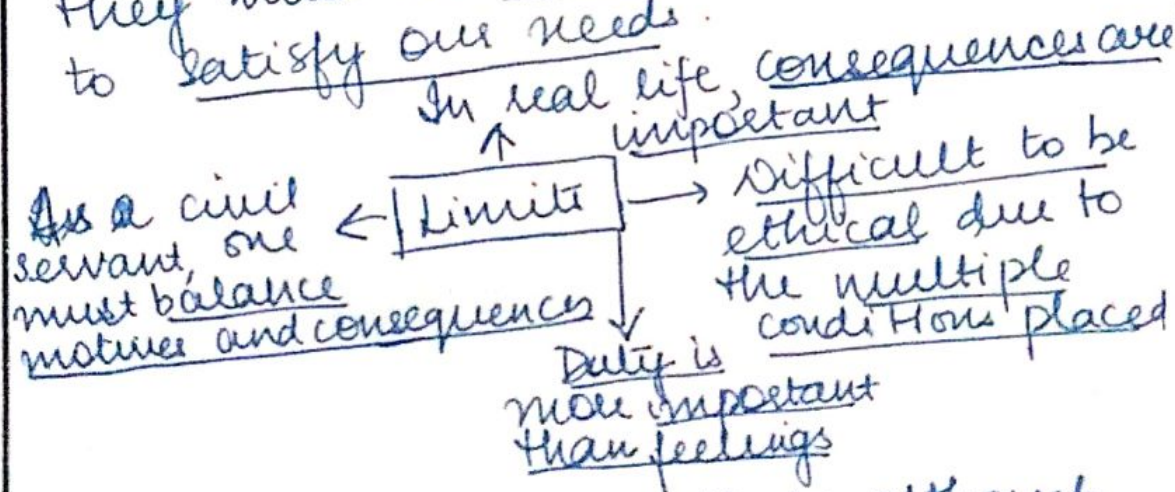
They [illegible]
to satisfy our needs.

In real life, consequences are important

Limits

As a civil servant, one must balance motives and consequences

Difficult to be ethical due to the multiple conditions placed

Duty is more important than feelings